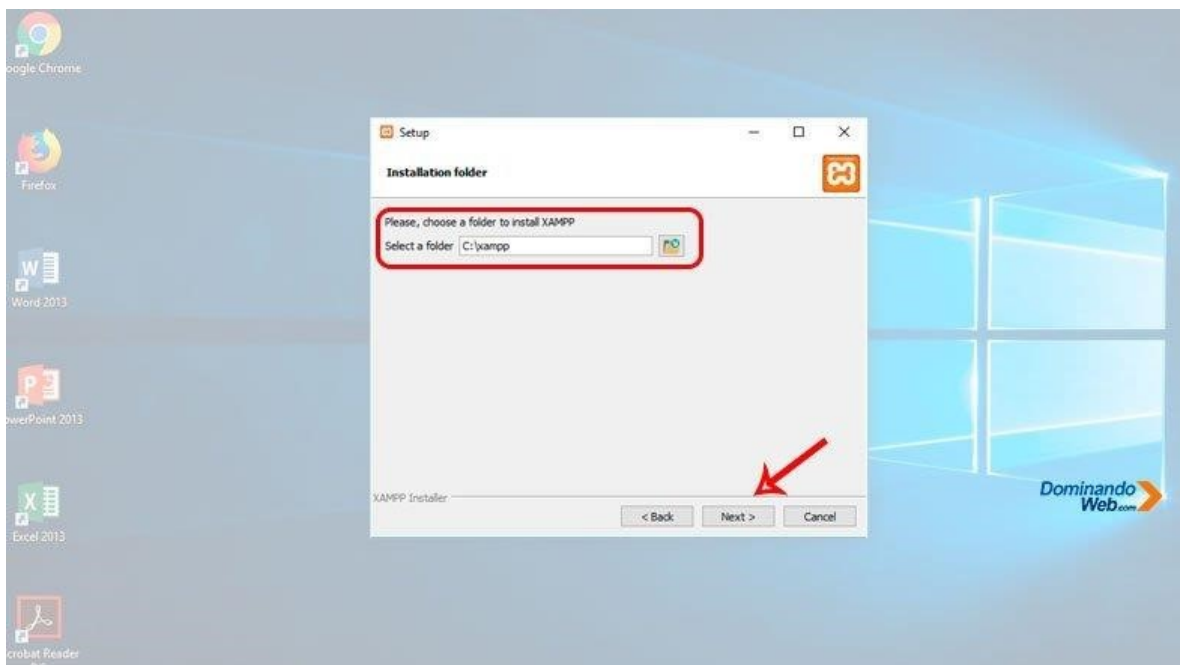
oogle Chrome

Firefox

Word 2013

owerPoint 2013

Excel 2013

crobat Reader

Setup

Installation folder

Please, choose a folder to install XAMPP

Select a folder C:\xampp

XAMPP Installer

< Back

Next >

Cancel

Dominando Web.com